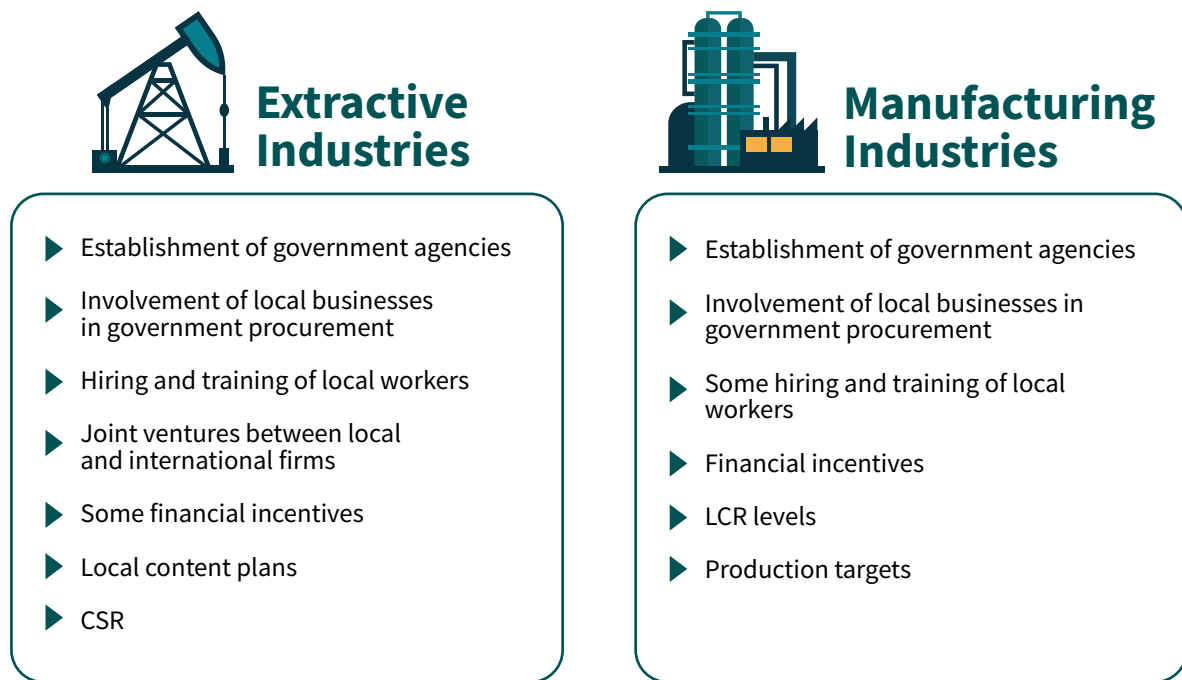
Extractive Industries

Establishment of government agencies

Involvement of local businesses in government procurement

Hiring and training of local workers

Joint ventures between local and international firms

Some financial incentives

Local content plans

CSR

Manufacturing Industries

Establishment of government agencies

Involvement of local businesses in government procurement

Some hiring and training of local workers

Financial incentives

LCR levels

Production targets